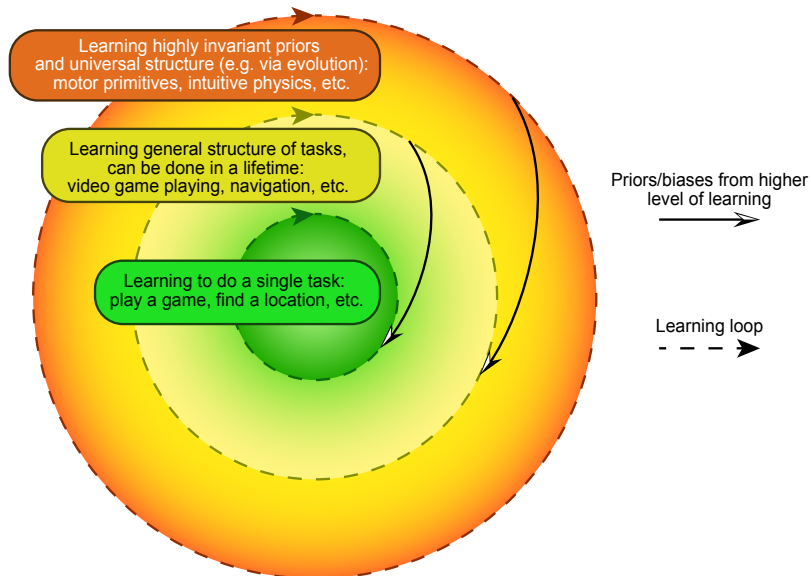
Learning highly invariant priors and universal structure (e.g. via evolution): motor primitives, intuitive physics, etc.

Learning general structure of tasks, can be done in a lifetime: video game playing, navigation, etc.

Learning to do a single task: play a game, find a location, etc.

Priors/biases from higher level of learning

Learning loop